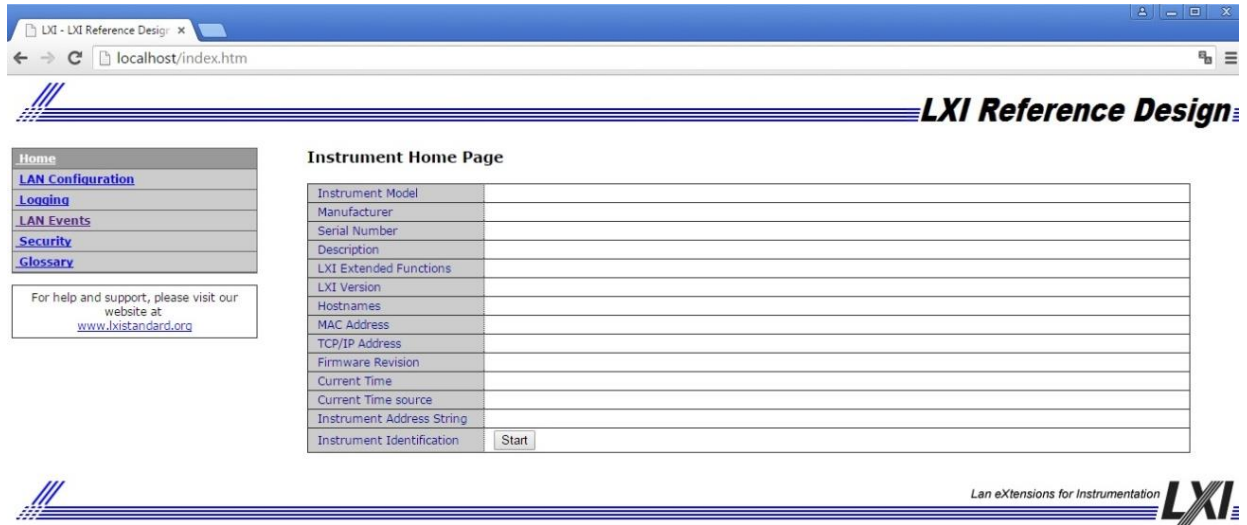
LXI - LXI Reference Design ×

localhost/index.htm

LXI Reference Design

Home
LAN Configuration
Logging
LAN Events
Security
Glossary

For help and support, please visit our website at www.lxistandard.org

Instrument Home Page

| Instrument Model | |
|---|---|
| Manufacturer | |
| Serial Number | |
| Description | |
| LXI Extended Functions | |
| LXI Version | |
| Hostnames | |
| MAC Address | |
| TCP/IP Address | |
| Firmware Revision | |
| Current Time | |
| Current Time source | |
| Instrument Address String | |
| Instrument Identification | Start |

Lan eXtensions for Instrumentation LXI